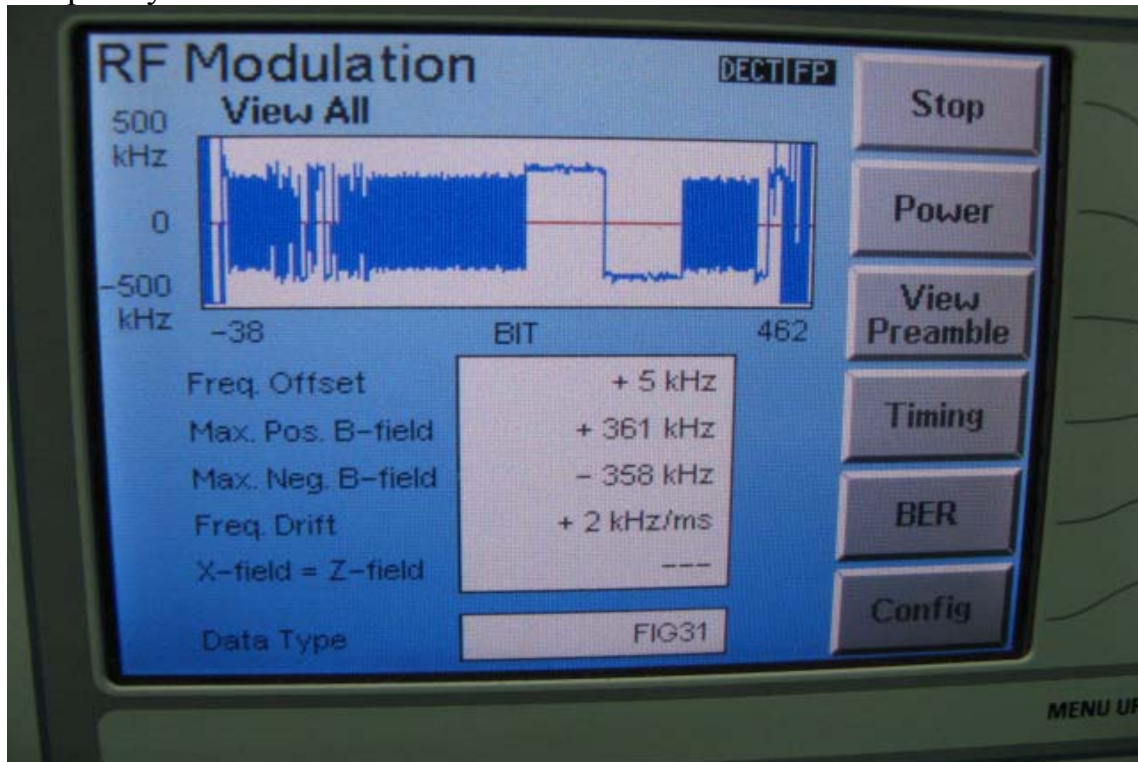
RF Modulation

DECT FP

View All

500 kHz

0

-500 kHz

-38

BIT

462

Freq. Offset

Max. Pos. B-field

Max. Neg. B-field

Freq. Drift

X-field = Z-field

+ 5 kHz

+ 361 kHz

– 358 kHz

+ 2 kHz/ms

---

Data Type

FIG31

Stop

Power

View Preamble

Timing

BER

Config

MENU UP